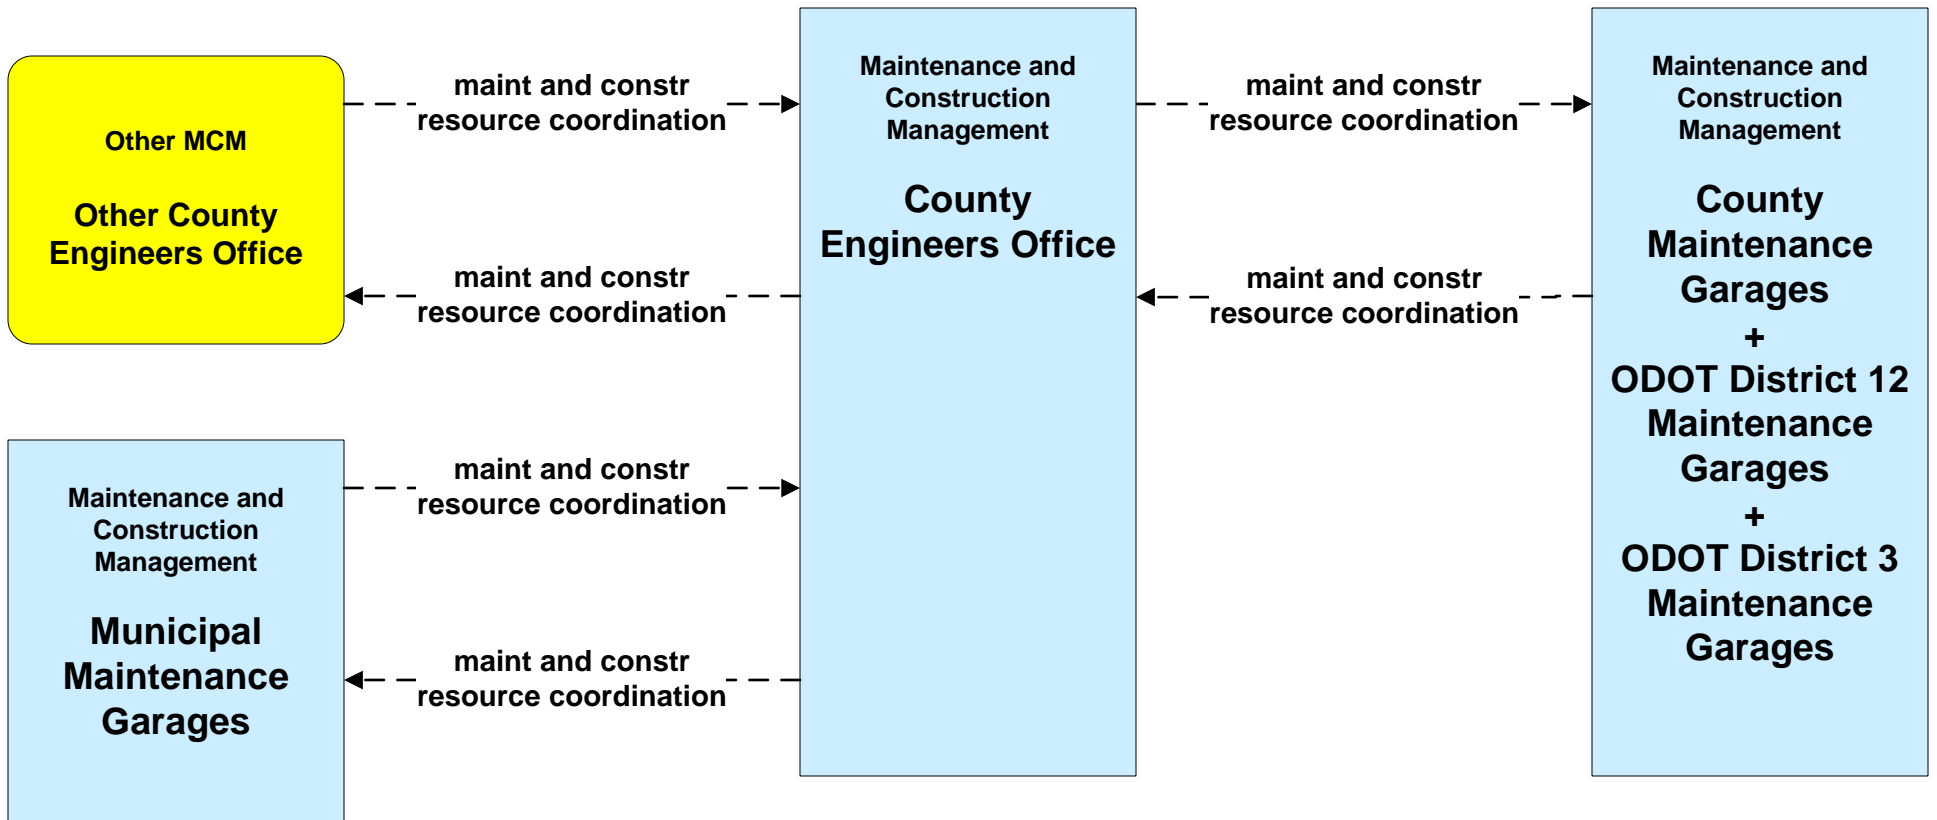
Other MCM

Other County Engineers Office

maint and constr resource coordination

maint and constr resource coordination

Maintenance and Construction Management

County Engineers Office

maint and constr resource coordination

maint and constr resource coordination

Maintenance and Construction Management

County Maintenance Garages
+
ODOT District 12 Maintenance Garages
+
ODOT District 3 Maintenance Garages

Maintenance and Construction Management

Municipal Maintenance Garages

maint and constr resource coordination

maint and constr resource coordination